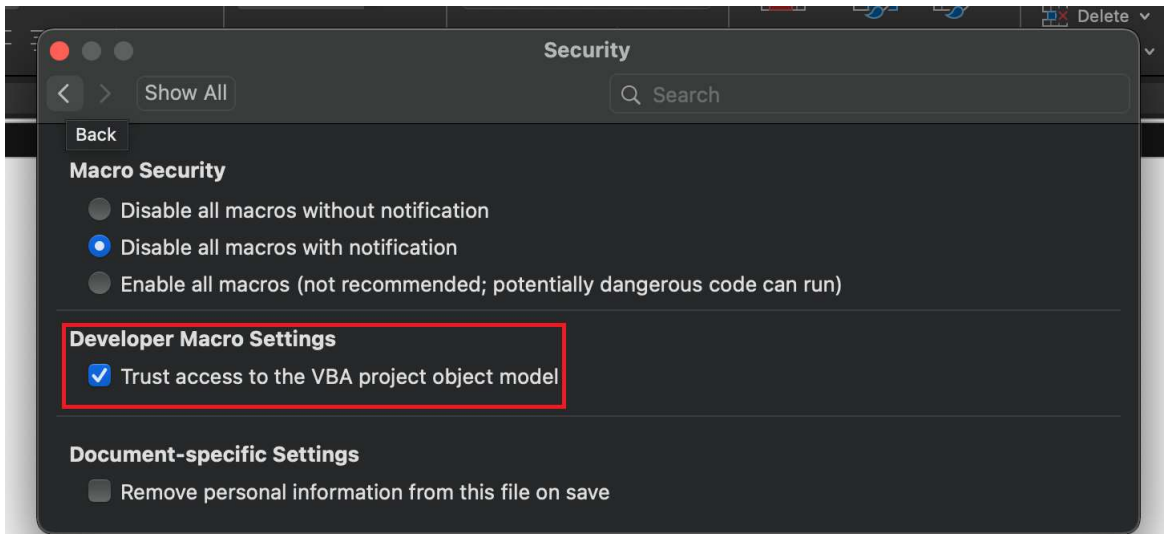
Delete

Security

Show All

Search

Back

Macro Security

Disable all macros without notification

Disable all macros with notification

Enable all macros (not recommended; potentially dangerous code can run)

Developer Macro Settings

Trust access to the VBA project object model

Document-specific Settings

Remove personal information from this file on save